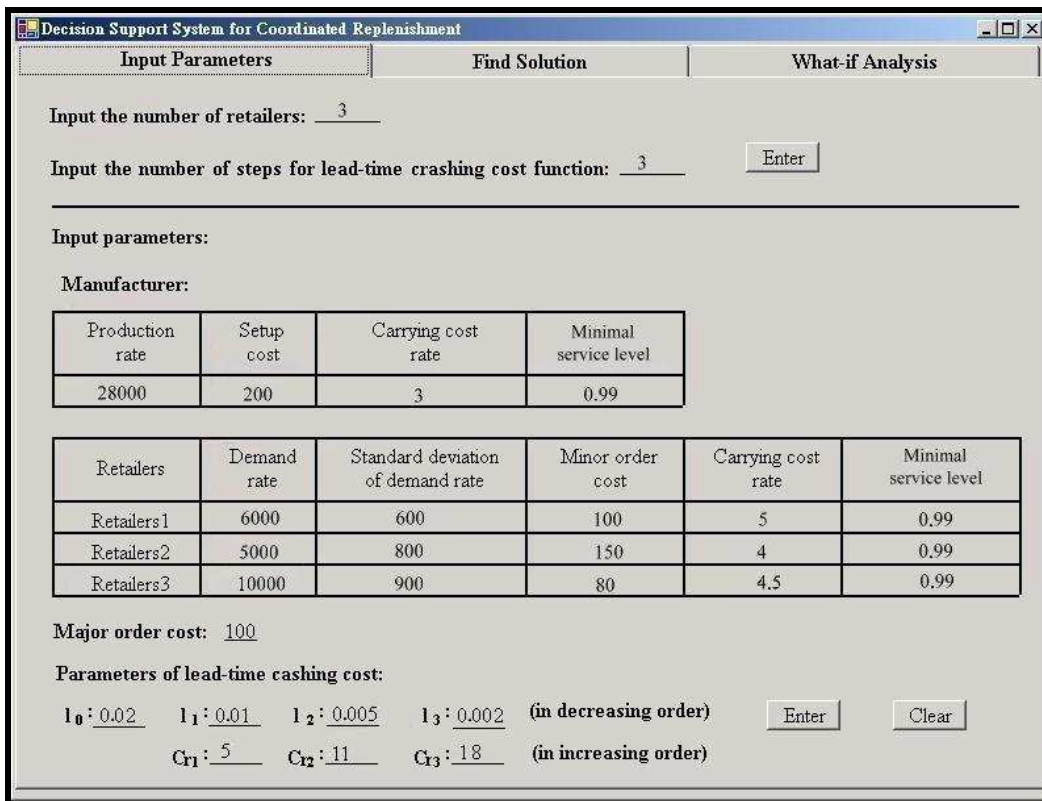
Decision Support System for Coordinated Replenishment

Input Parameters | Find Solution | What-if Analysis

Input the number of retailers: 3

Input the number of steps for lead-time crashing cost function: 3

Enter

Input parameters:

Manufacturer:

| Production rate | Setup cost | Carrying cost rate | Minimal service level |
|---|---|---|---|
| 28000 | 200 | 3 | 0.99 |

| Retailers | Demand rate | Standard deviation of demand rate | Minor order cost | Carrying cost rate | Minimal service level |
|---|---|---|---|---|---|
| Retailers1 | 6000 | 600 | 100 | 5 | 0.99 |
| Retailers2 | 5000 | 800 | 150 | 4 | 0.99 |
| Retailers3 | 10000 | 900 | 80 | 4.5 | 0.99 |

Major order cost: 100

Parameters of lead-time cashing cost:

$l_0$: 0.02 $l_1$: 0.01 $l_2$: 0.005 $l_3$: 0.002 (in decreasing order) Enter Clear

$C_{r1}$: 5 $C_{r2}$: 11 $C_{r3}$: 18 (in increasing order)